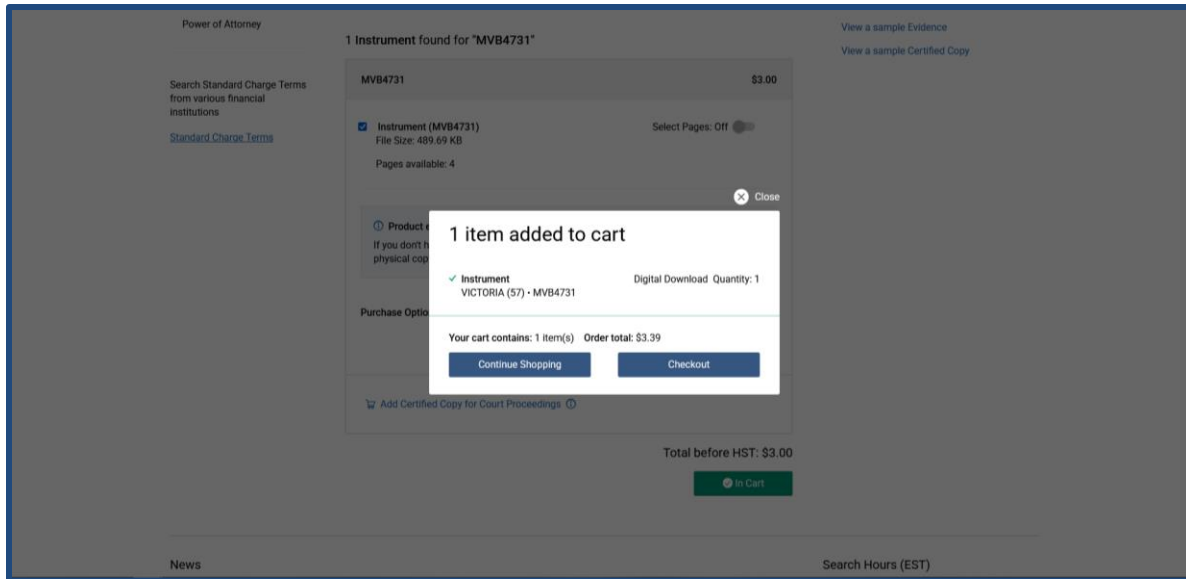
Power of Attorney

Search Standard Charge Terms from various financial institutions

Standard Charge Terms

1 Instrument found for "MVB4731"

View a sample Evidence

View a sample Certified Copy

MVB4731 $3.00

Instrument (MVB4731)
File Size: 489.69 KB

Pages available: 4

Select Pages: Off

Product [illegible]
If you don't h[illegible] physical cop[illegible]

Purchase Optio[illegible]

Close

1 item added to cart

✓ Instrument
VICTORIA (57) • MVB4731

Digital Download Quantity: 1

Your cart contains: 1 item(s) Order total: $3.39

Continue Shopping

Checkout

Add Certified Copy for Court Proceedings

Total before HST: $3.00

In Cart

News

Search Hours (EST)